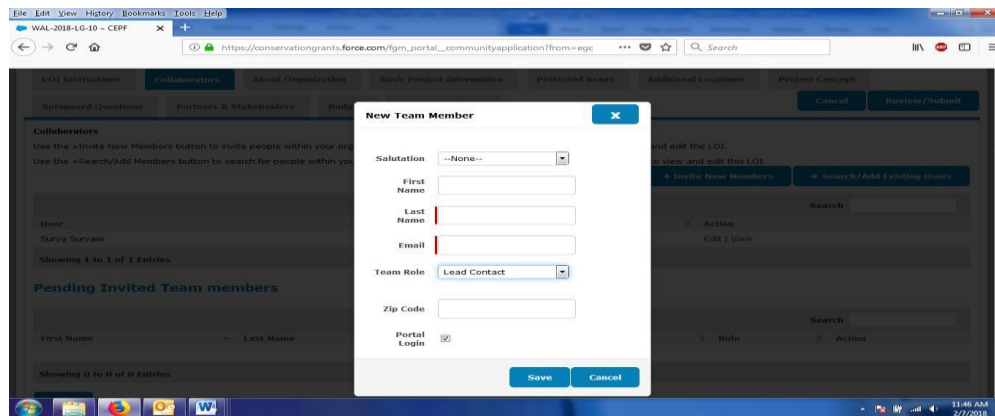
File Edit View History Bookmarks Tools Help
WAL-2018-LG-10 – CEPF
https://conservationgrants.force.com/fgm_portal__communityapplication?from=egc
Search

LOI Instructions Collaborators About Organization Basic Project Information Protected Areas Additional Locations Project Concept
Safeguard Questions Partners & Stakeholders Budg
Cancel Review/Submit

Collaborators
Use the +Invite New Members button to invite people within your org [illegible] and edit the LOI.
Use the +Search/Add Members button to search for people within you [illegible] o view and edit this LOI.
+ Invite New Members + Search/Add Existing Users

Search
User Action
Surya Suryani Edit | View
Showing 1 to 1 of 1 Entries

Pending Invited Team members

Search
First Name Last Name Role Action
Showing 0 to 0 of 0 Entries

New Team Member

Salutation --None--
First Name
Last Name
Email
Team Role Lead Contact
Zip Code
Portal Login

Save Cancel

11:46 AM
2/7/2018